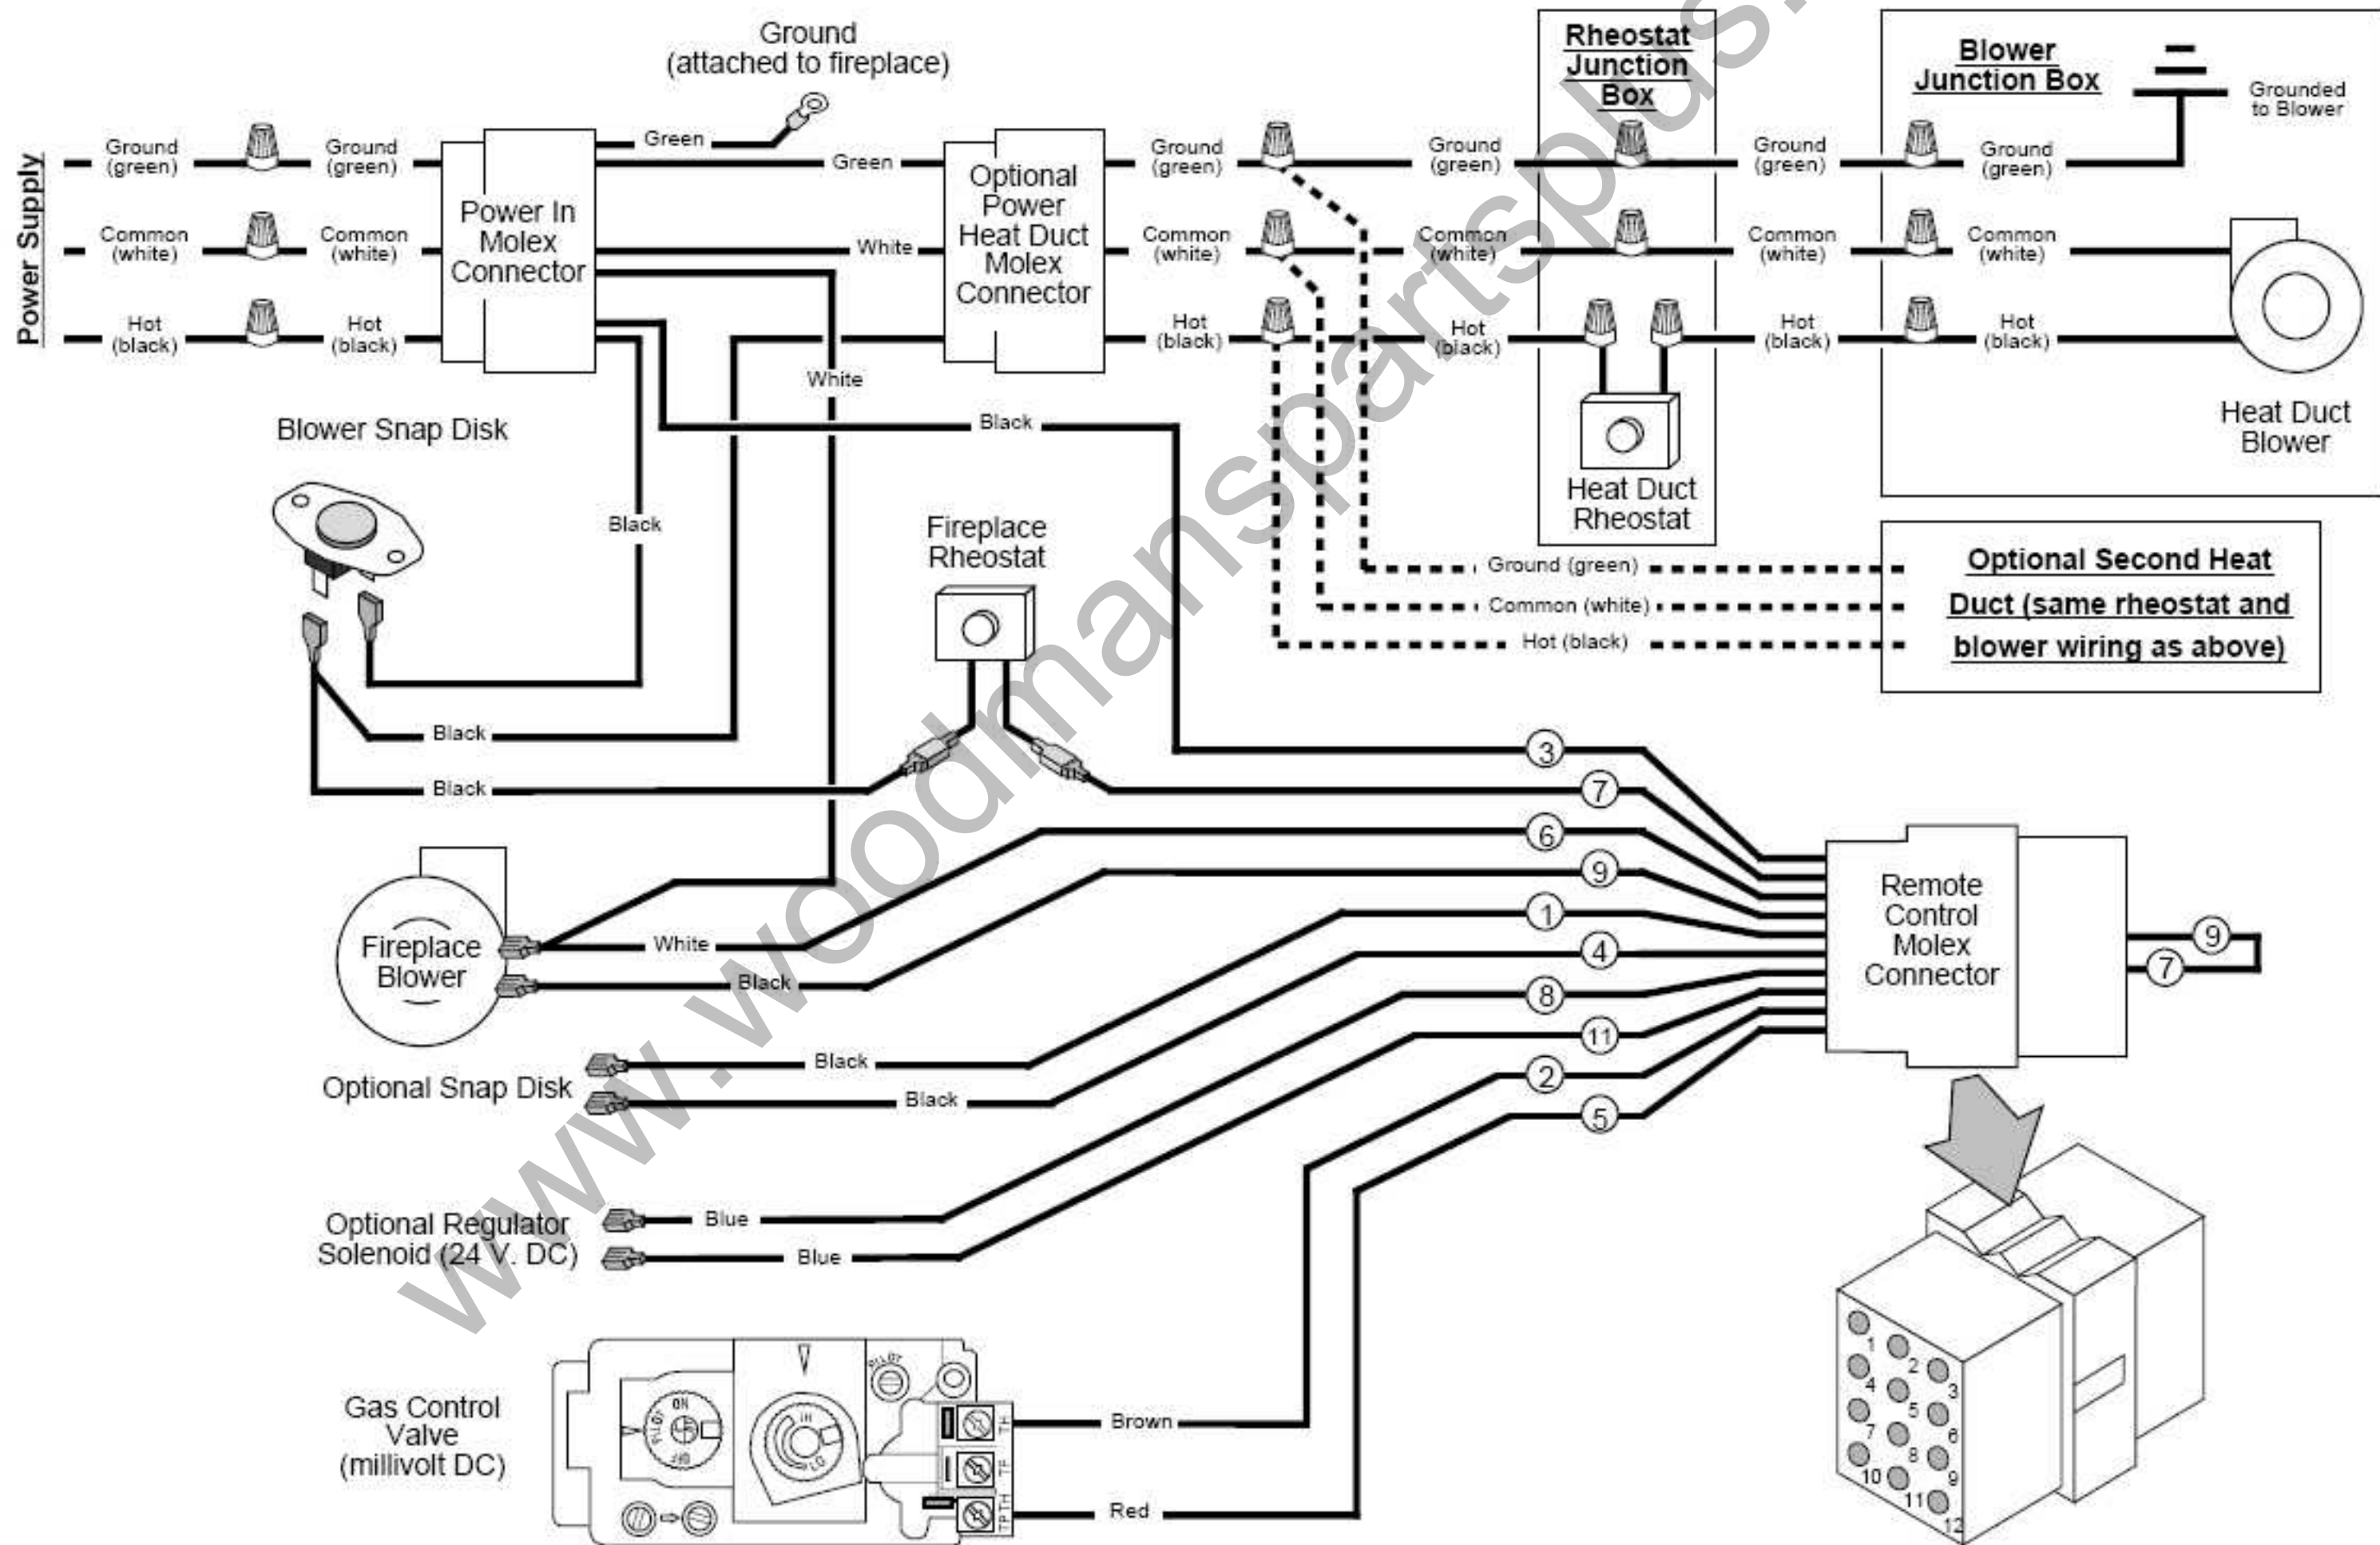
Ground
(attached to fireplace)

Power Supply

Ground (green)
Ground (green)
Common (white)
Common (white)
Hot (black)
Hot (black)

Power In Molex Connector

Green
Green
White
White
Black
Black

Optional Power Heat Duct Molex Connector

Ground (green)
Common (white)
Hot (black)

Rheostat Junction Box

Ground (green)
Common (white)
Hot (black)

Heat Duct Rheostat

Blower Junction Box

Grounded to Blower

Ground (green)
Common (white)
Hot (black)
Ground (green)
Common (white)
Hot (black)

Heat Duct Blower

Blower Snap Disk

Black

Fireplace Rheostat

Ground (green)
Common (white)
Hot (black)

Optional Second Heat Duct (same rheostat and blower wiring as above)

Black
Black

3
7
6
9
1
4
8
11
2
5

Remote Control Molex Connector

9
7

Fireplace Blower

White
Black

Optional Snap Disk

Black
Black

Optional Regulator Solenoid (24 V. DC)

Blue
Blue

Gas Control Valve (millivolt DC)

PILOT
ON
OFF
HI
LO
PILOT
TH
TP
TPTH

Brown
Red

1
2
3
4
5
6
7
8
9
10
11
12

www.woodmansparts plus.